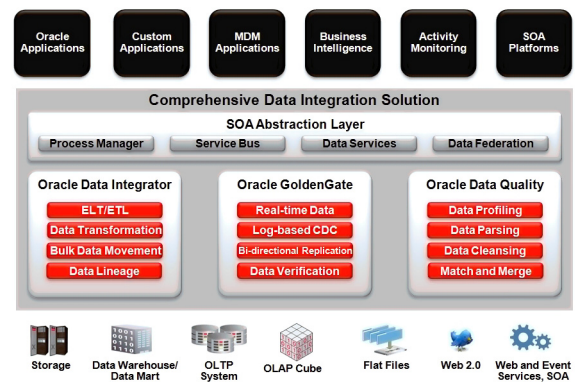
Oracle Applications

Custom Applications

MDM Applications

Business Intelligence

Activity Monitoring

SOA Platforms

Comprehensive Data Integration Solution

SOA Abstraction Layer

Process Manager

Service Bus

Data Services

Data Federation

Oracle Data Integrator

ELT/ETL

Data Transformation

Bulk Data Movement

Data Lineage

Oracle GoldenGate

Real-time Data

Log-based CDC

Bi-directional Replication

Data Verification

Oracle Data Quality

Data Profiling

Data Parsing

Data Cleansing

Match and Merge

Storage

Data Warehouse/ Data Mart

OLTP System

OLAP Cube

Flat Files

Web 2.0

Web and Event Services, SOA